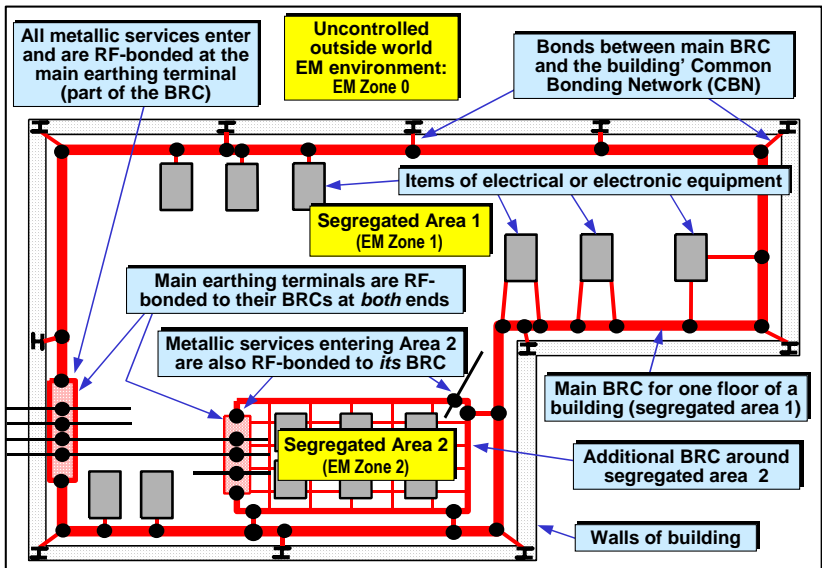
All metallic services enter and are RF-bonded at the main earthing terminal (part of the BRC)

Uncontrolled outside world EM environment: EM Zone 0

Bonds between main BRC and the building' Common Bonding Network (CBN)

Items of electrical or electronic equipment

Segregated Area 1 (EM Zone 1)

Main earthing terminals are RF-bonded to their BRCs at *both* ends

Metallic services entering Area 2 are also RF-bonded to *its* BRC

Main BRC for one floor of a building (segregated area 1)

Segregated Area 2 (EM Zone 2)

Additional BRC around segregated area 2

Walls of building